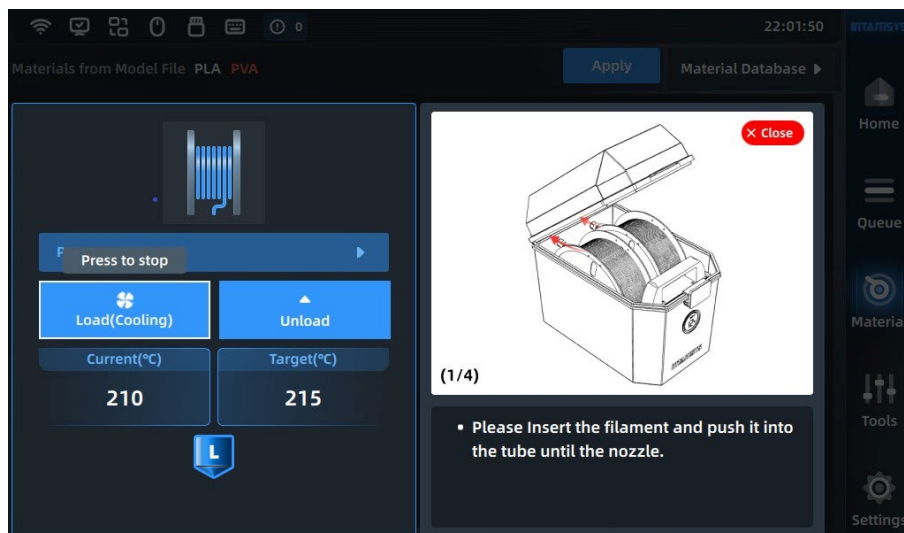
0

22:01:50

Materials from Model File PLA PVA

Apply

Material Database ▶

Home

Queue

Materia

Tools

Settings

P

Press to stop

Load(Cooling)

Unload

Current(℃)

Target(℃)

210

215

L

× Close

(1/4)

• Please Insert the filament and push it into the tube until the nozzle.